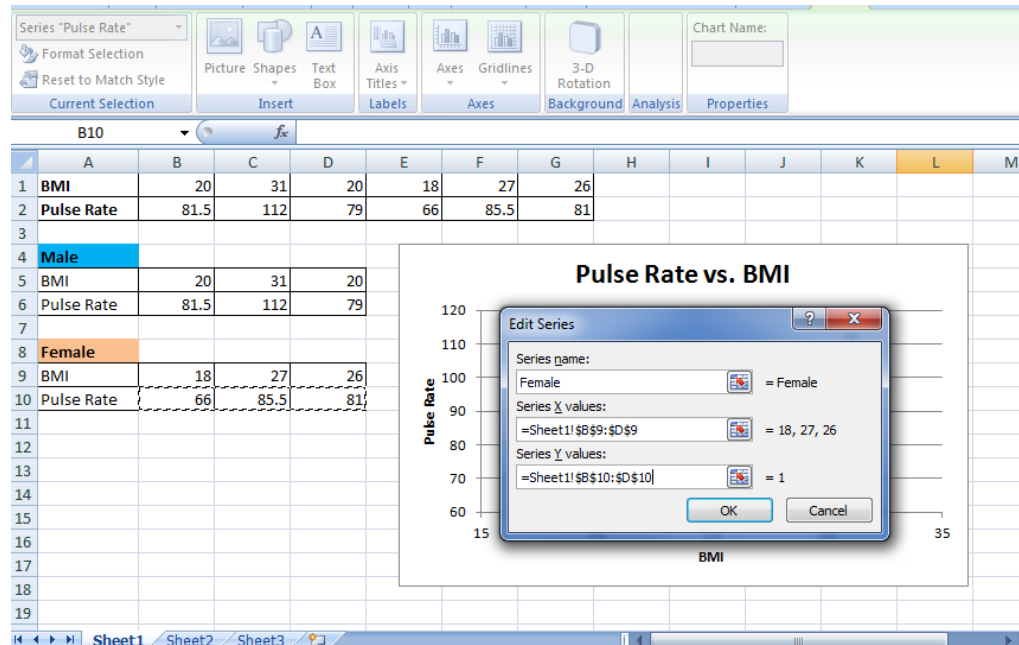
Series "Pulse Rate"
Format Selection
Reset to Match Style
Current Selection
Picture Shapes Text Box
Insert
Axis Titles
Labels
Axes Gridlines
Axes
3-D Rotation
Background Analysis
Chart Name:
Properties

B10 $f_x$

| | A | B | C | D | E | F | G | H | I | J | K | L | M |
|---|---|---|---|---|---|---|---|---|---|---|---|---|---|
| 1 | BMI | 20 | 31 | 20 | 18 | 27 | 26 | | | | | | |
| 2 | Pulse Rate | 81.5 | 112 | 79 | 66 | 85.5 | 81 | | | | | | |
| 3 | | | | | | | | | | | | | |
| 4 | Male | | | | | | | | | | | | |
| 5 | BMI | 20 | 31 | 20 | | | | | | | | | |
| 6 | Pulse Rate | 81.5 | 112 | 79 | | | | | | | | | |
| 7 | | | | | | | | | | | | | |
| 8 | Female | | | | | | | | | | | | |
| 9 | BMI | 18 | 27 | 26 | | | | | | | | | |
| 10 | Pulse Rate | 66 | 85.5 | 81 | | | | | | | | | |
| 11 | | | | | | | | | | | | | |
| 12 | | | | | | | | | | | | | |
| 13 | | | | | | | | | | | | | |
| 14 | | | | | | | | | | | | | |
| 15 | | | | | | | | | | | | | |
| 16 | | | | | | | | | | | | | |
| 17 | | | | | | | | | | | | | |
| 18 | | | | | | | | | | | | | |
| 19 | | | | | | | | | | | | | |

Pulse Rate vs. BMI
Pulse Rate
120
110
100
90
80
70
60
15
35
BMI

Edit Series
Series name:
Female = Female
Series X values:
=Sheet1!$B$9:$D$9 = 18, 27, 26
Series Y values:
=Sheet1!$B$10:$D$10 = 1
OK Cancel

Sheet1 Sheet2 Sheet3